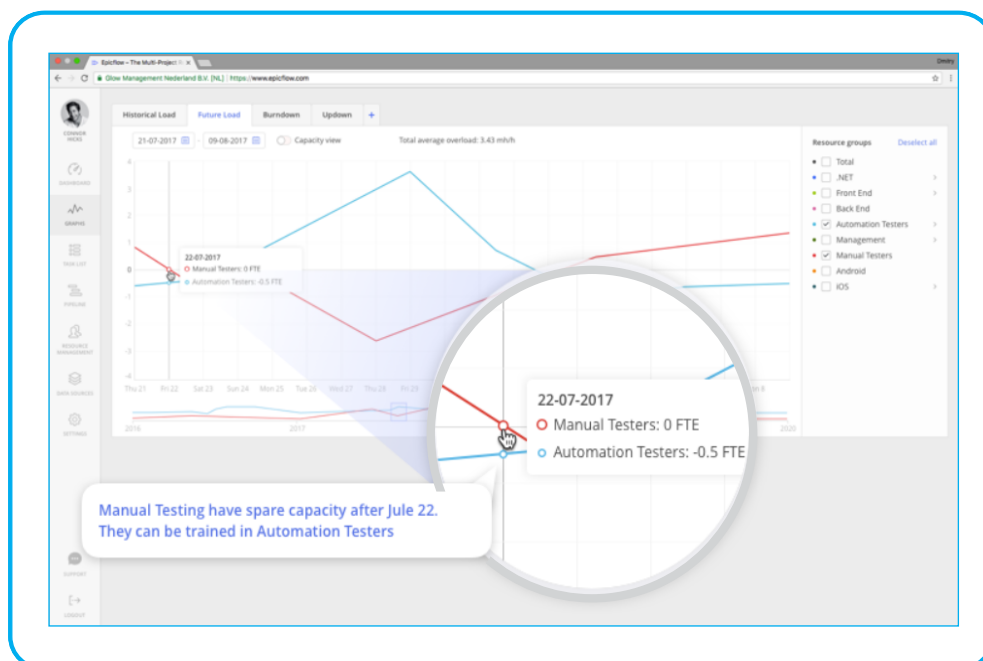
Epicflow – The Multi-Project ×

Dmitry

Glow Management Nederland B.V. [NL] | https://www.epicflow.com

CONNOR HICKS

DASHBOARD

GRAPHS

TASK LIST

PIPELINE

RESOURCE MANAGEMENT

DATA SOURCES

SETTINGS

SUPPORT

LOGOUT

Historical Load | Future Load | Burndown | Updown | +

21-07-2017 - 09-08-2017

Capacity view

Total average overload: 3.43 mh/h

4
3
2
1
0
-1
-2
-3
-4

Thu 21 | Fri 22 | Sat 23 | Sun 24 | Mon 25 | Tue 26 | Wed 27 | Thu 28 | Fri 29 | Tue 8

2016 | 2017 | 2020

22-07-2017
Manual Testers: 0 FTE
Automation Testers: -0.5 FTE

Resource groups | Deselect all

Total
.NET
Front End
Back End
Automation Testers
Management
Manual Testers
Android
iOS

22-07-2017
Manual Testers: 0 FTE
Automation Testers: -0.5 FTE

Manual Testing have spare capacity after Jule 22. They can be trained in Automation Testers